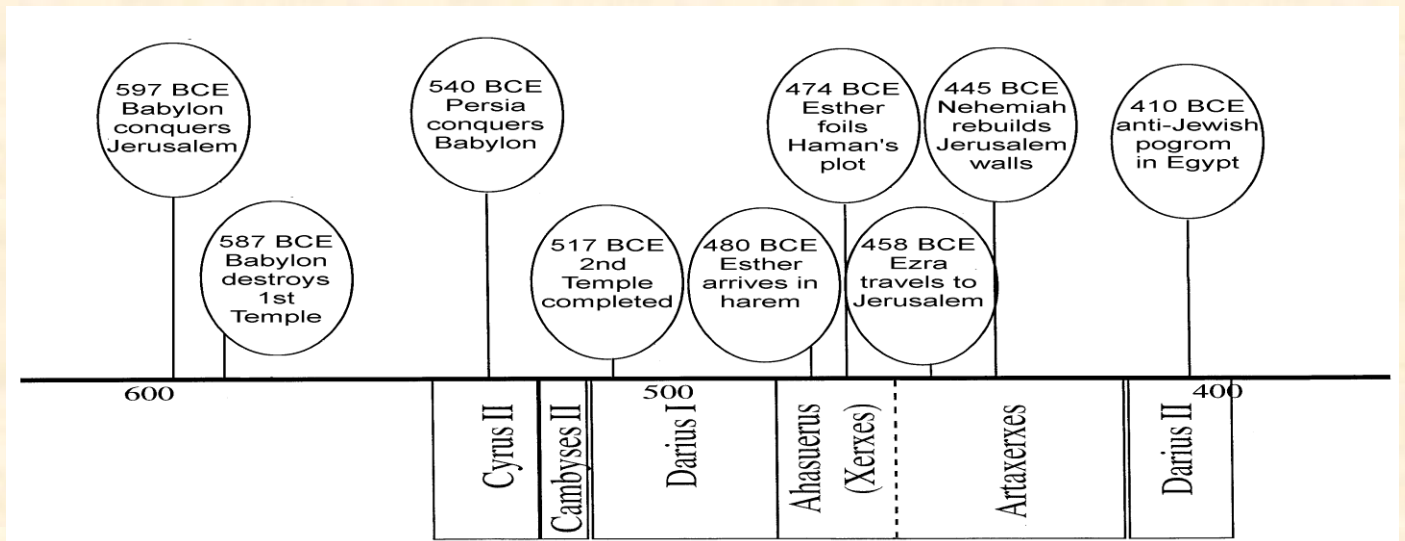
597 BCE Babylon conquers Jerusalem

587 BCE Babylon destroys 1st Temple

540 BCE Persia conquers Babylon

517 BCE 2nd Temple completed

480 BCE Esther arrives in harem

474 BCE Esther foils Haman's plot

458 BCE Ezra travels to Jerusalem

445 BCE Nehemiah rebuilds Jerusalem walls

410 BCE anti-Jewish pogrom in Egypt

600

500

400

Cyrus II

Cambyses II

Darius I

Ahasuerus (Xerxes)

Artaxerxes

Darius II